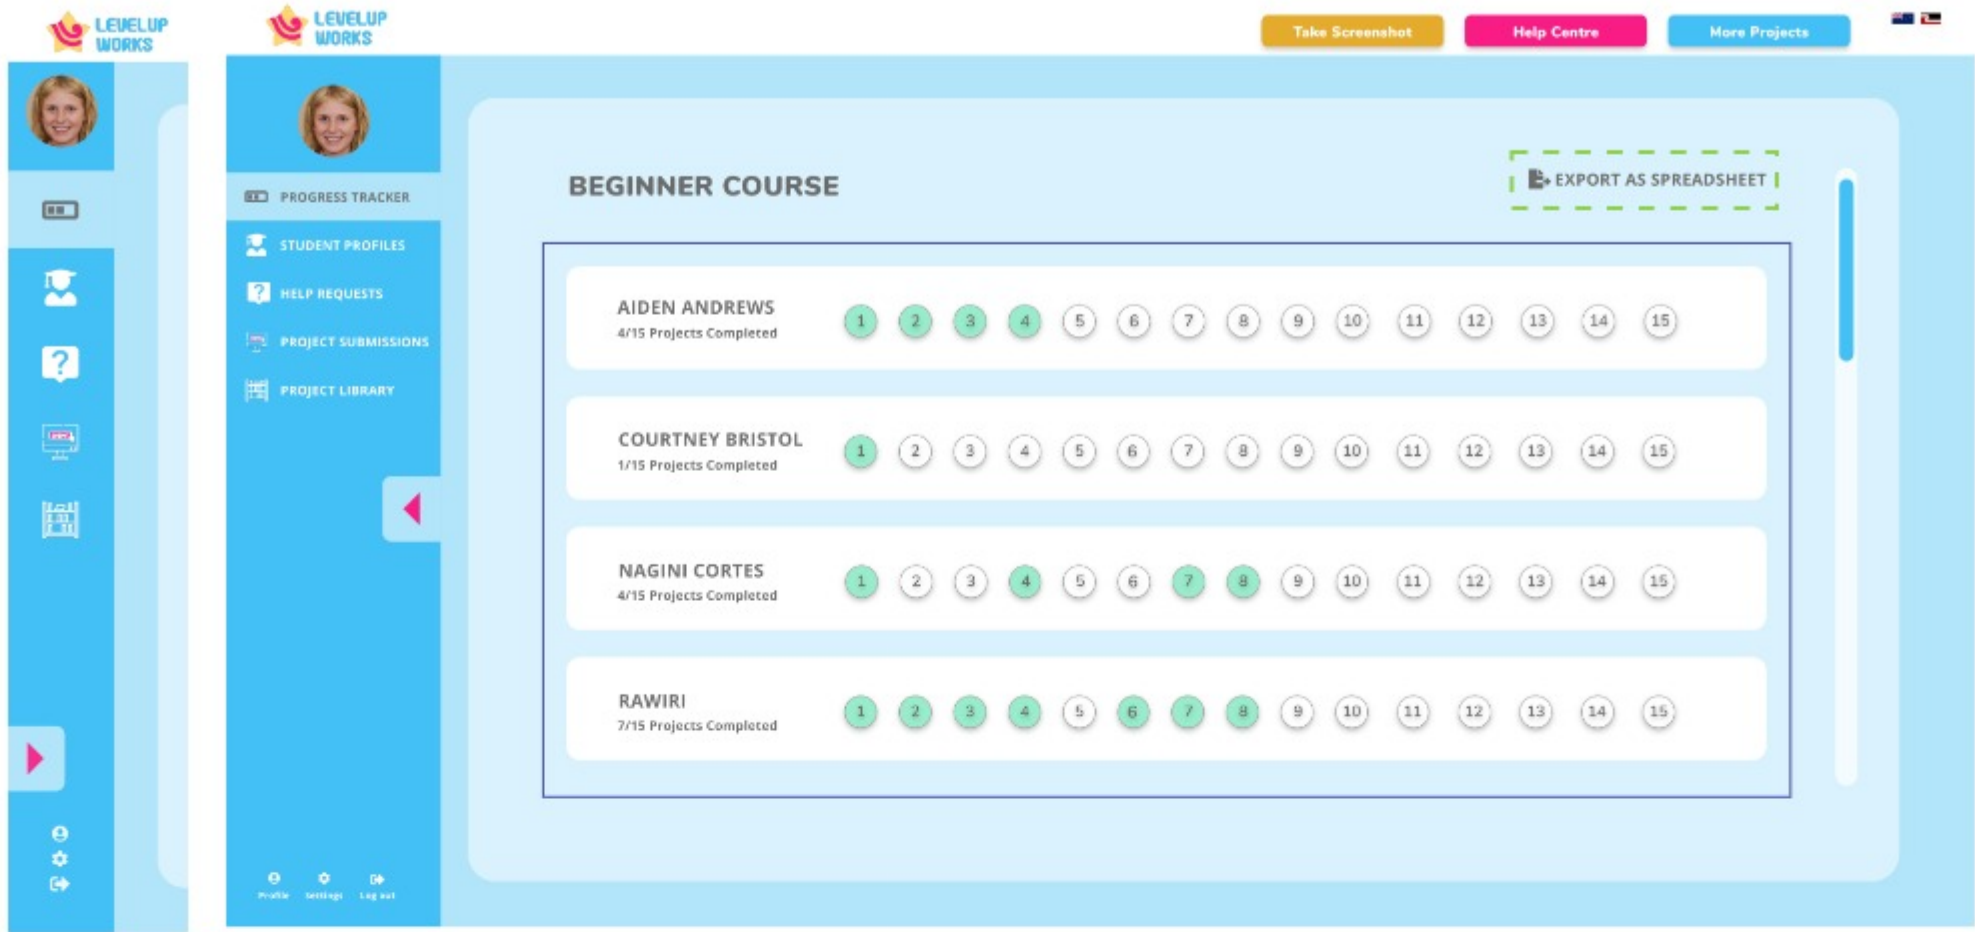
LEVELUP WORKS

LEVELUP WORKS

Take Screenshot
Help Centre
More Projects

PROGRESS TRACKER
STUDENT PROFILES
HELP REQUESTS
PROJECT SUBMISSIONS
PROJECT LIBRARY

Profile Settings Log out

BEGINNER COURSE

EXPORT AS SPREADSHEET

AIDEN ANDREWS
4/15 Projects Completed
1 2 3 4 5 6 7 8 9 10 11 12 13 14 15

COURTNEY BRISTOL
1/15 Projects Completed
1 2 3 4 5 6 7 8 9 10 11 12 13 14 15

NAGINI CORTES
4/15 Projects Completed
1 2 3 4 5 6 7 8 9 10 11 12 13 14 15

RAWIRI
7/15 Projects Completed
1 2 3 4 5 6 7 8 9 10 11 12 13 14 15